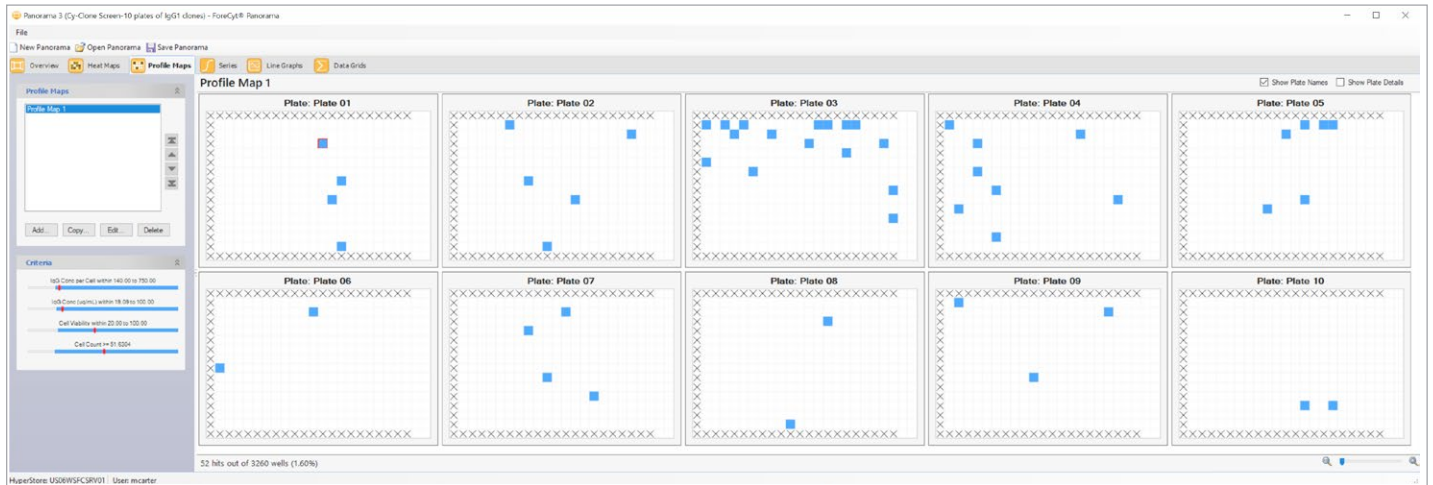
Panorama 3 (Cy-Clone Screen-10 plates of IgG1 clones) - ForeCyt® Panorama

File

New Panorama Open Panorama Save Panorama

Overview Heat Maps Profile Maps Series Line Graphs Data Grids

Profile Maps

Profile Map 1

Add... Copy... Edit... Delete

Criteria

IgG Conc per Cell within 140.00 to 750.00

IgG Conc (ug/mL) within 18.09 to 100.00

Cell Viability within 20.00 to 100.00

Cell Count >= 51.6204

Profile Map 1

Show Plate Names Show Plate Details

Plate: Plate 01

Plate: Plate 02

Plate: Plate 03

Plate: Plate 04

Plate: Plate 05

Plate: Plate 06

Plate: Plate 07

Plate: Plate 08

Plate: Plate 09

Plate: Plate 10

52 hits out of 3260 wells (1.60%)

HyperStore: US06WSFCSRV01 User: mcarter